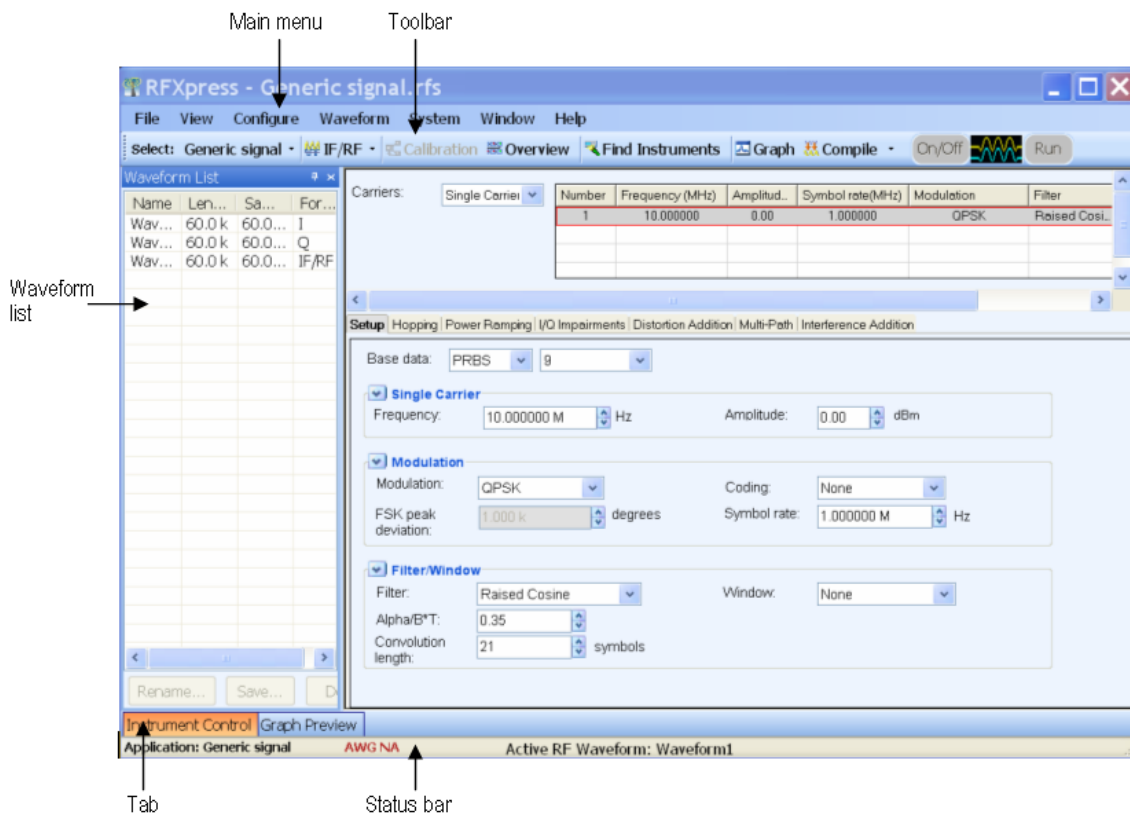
Main menu

Toolbar

RFXpress - Generic signal.rfs

File View Configure Waveform System Window Help

Select: Generic signal IF/RF Calibration Overview Find Instruments Graph Compile On/Off Run

Waveform List

| Name | Len... | Sa... | For... |
|---|---|---|---|
| Wav... | 60.0 k | 60.0... | I |
| Wav... | 60.0 k | 60.0... | Q |
| Wav... | 60.0 k | 60.0... | IF/RF |

Rename... Save... D

Waveform list

Carriers: Single Carrier

| Number | Frequency (MHz) | Amplitud... | Symbol rate(MHz) | Modulation | Filter |
|---|---|---|---|---|---|
| 1 | 10.000000 | 0.00 | 1.000000 | QPSK | Raised Cosi... |

Setup Hopping Power Ramping I/Q Impairments Distortion Addition Multi-Path Interference Addition

Base data: PRBS 9

Single Carrier

Frequency: 10.000000 M Hz

Amplitude: 0.00 dBm

Modulation

Modulation: QPSK

Coding: None

FSK peak deviation: 1.000 k degrees

Symbol rate: 1.000000 M Hz

Filter/Window

Filter: Raised Cosine

Window: None

Alpha/B*T: 0.35

Convolution length: 21 symbols

Instrument Control Graph Preview

Application: Generic signal AWG NA Active RF Waveform: Waveform1

Tab

Status bar